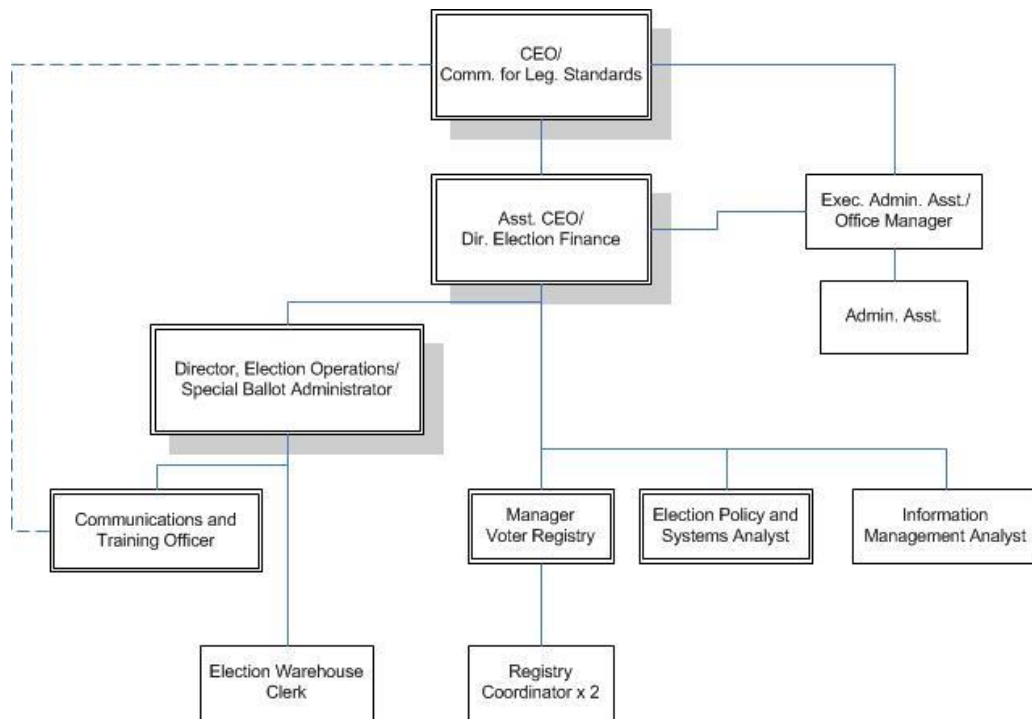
CEO/
Comm. for Leg. Standards

Asst. CEO/
Dir. Election Finance

Exec. Admin. Asst./
Office Manager

Admin. Asst.

Director, Election Operations/
Special Ballot Administrator

Communications and
Training Officer

Manager
Voter Registry

Election Policy and
Systems Analyst

Information
Management Analyst

Election Warehouse
Clerk

Registry
Coordinator x 2